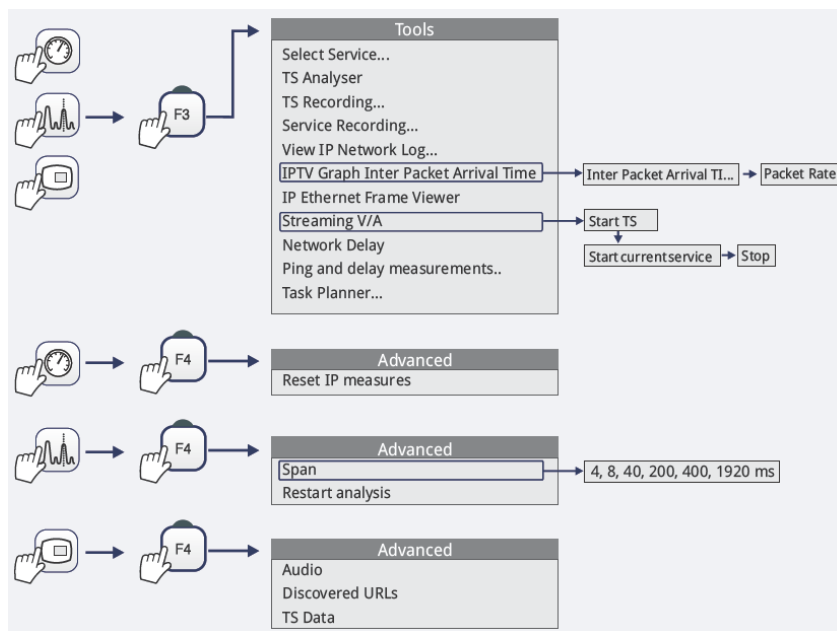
F3

Tools
Select Service...
TS Analyser
TS Recording...
Service Recording...
View IP Network Log...
IPTV Graph Inter Packet Arrival Time
IP Ethernet Frame Viewer
Streaming V/A
Network Delay
Ping and delay measurements..
Task Planner...

Inter Packet Arrival TI...
Packet Rate

Start TS
Start currentservice
Stop

F4

Advanced
Reset IP measures

F4

Advanced
Span
Restart analysis

4, 8, 40, 200, 400, 1920 ms

F4

Advanced
Audio
Discovered URLs
TS Data